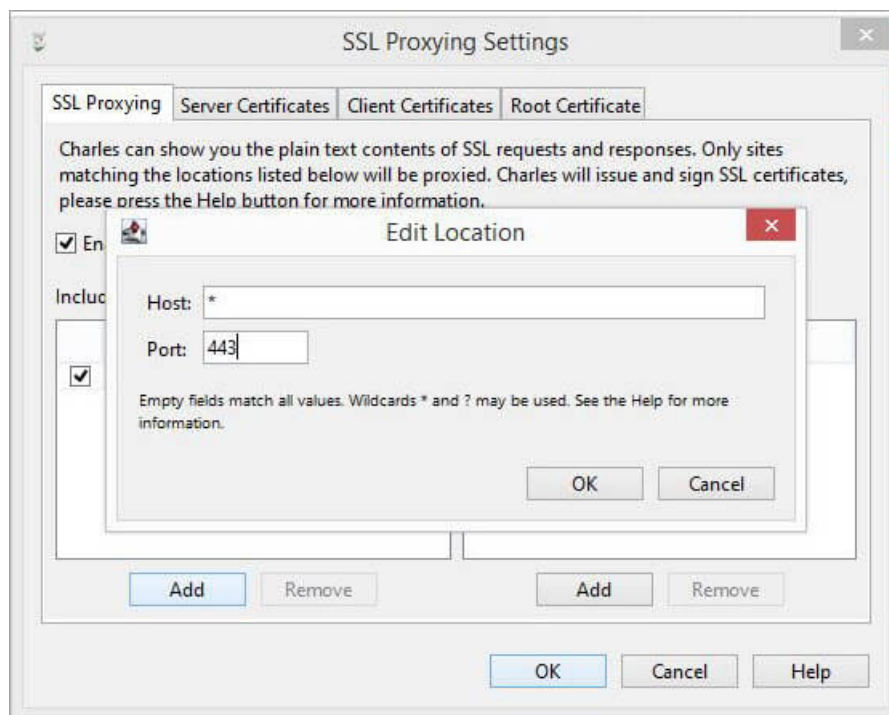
SSL Proxying Settings

SSL Proxying | Server Certificates | Client Certificates | Root Certificate

Charles can show you the plain text contents of SSL requests and responses. Only sites matching the locations listed below will be proxied. Charles will issue and sign SSL certificates, please press the Help button for more information.

En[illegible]

Incluc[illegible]

Edit Location

Host: *

Port: 443

Empty fields match all values. Wildcards * and ? may be used. See the Help for more information.

OK Cancel

Add Remove

Add Remove

OK Cancel Help